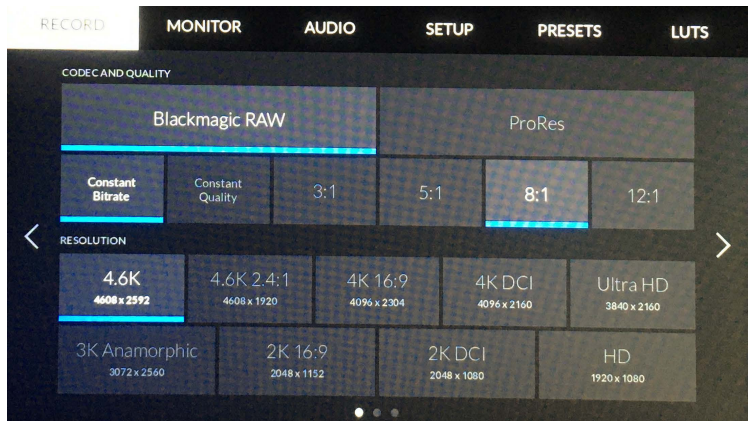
RECORD MONITOR AUDIO SETUP PRESETS LUTS

CODEC AND QUALITY

| Blackmagic RAW | ProRes |
|---|---|

| Constant Bitrate | Constant Quality | 3:1 | 5:1 | 8:1 | 12:1 |
|---|---|---|---|---|---|

RESOLUTION

| 4.6K 4608 x 2592 | 4.6K 2.4:1 4608 x 1920 | 4K 16:9 4096 x 2304 | 4K DCI 4096 x 2160 | Ultra HD 3840 x 2160 |
|---|---|---|---|---|

| 3K Anamorphic 3072 x 2560 | 2K 16:9 2048 x 1152 | 2K DCI 2048 x 1080 | HD 1920 x 1080 |
|---|---|---|---|